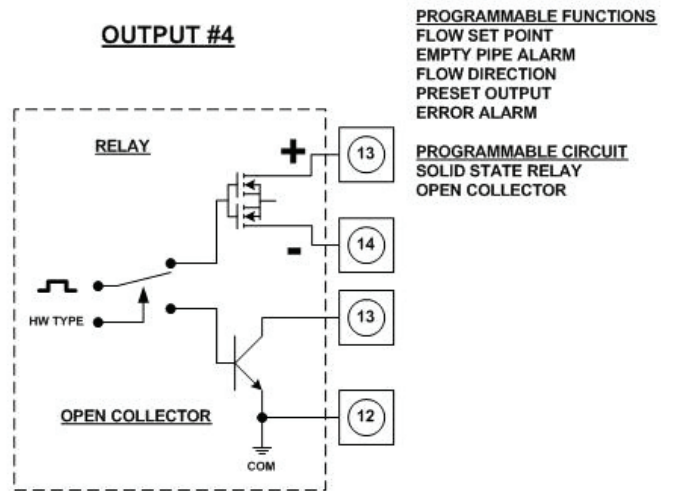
OUTPUT #4

PROGRAMMABLE FUNCTIONS
FLOW SET POINT
EMPTY PIPE ALARM
FLOW DIRECTION
PRESET OUTPUT
ERROR ALARM

PROGRAMMABLE CIRCUIT
SOLID STATE RELAY
OPEN COLLECTOR

RELAY

+

13

-

14

HW TYPE

13

OPEN COLLECTOR

12

COM